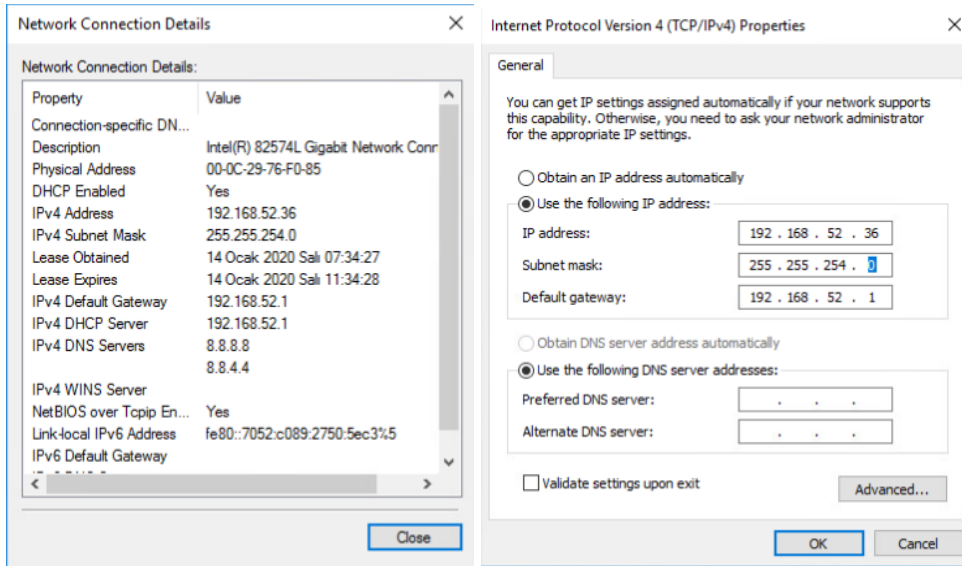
Network Connection Details

Network Connection Details:

| Property | Value |
|---|---|
| Connection-specific DN... | |
| Description | Intel(R) 82574L Gigabit Network Conn |
| Physical Address | 00-0C-29-76-F0-85 |
| DHCP Enabled | Yes |
| IPv4 Address | 192.168.52.36 |
| IPv4 Subnet Mask | 255.255.254.0 |
| Lease Obtained | 14 Ocak 2020 Salı 07:34:27 |
| Lease Expires | 14 Ocak 2020 Salı 11:34:28 |
| IPv4 Default Gateway | 192.168.52.1 |
| IPv4 DHCP Server | 192.168.52.1 |
| IPv4 DNS Servers | 8.8.8.8 |
| | 8.8.4.4 |
| IPv4 WINS Server | |
| NetBIOS over Tcpip En... | Yes |
| Link-local IPv6 Address | fe80::7052:c089:2750:5ec3%5 |
| IPv6 Default Gateway | |

Close

Internet Protocol Version 4 (TCP/IPv4) Properties

General

You can get IP settings assigned automatically if your network supports this capability. Otherwise, you need to ask your network administrator for the appropriate IP settings.

Obtain an IP address automatically

Use the following IP address:

IP address: 192 . 168 . 52 . 36

Subnet mask: 255 . 255 . 254 . 0

Default gateway: 192 . 168 . 52 . 1

Obtain DNS server address automatically

Use the following DNS server addresses:

Preferred DNS server: . . .

Alternate DNS server: . . .

Validate settings upon exit

Advanced...

OK

Cancel